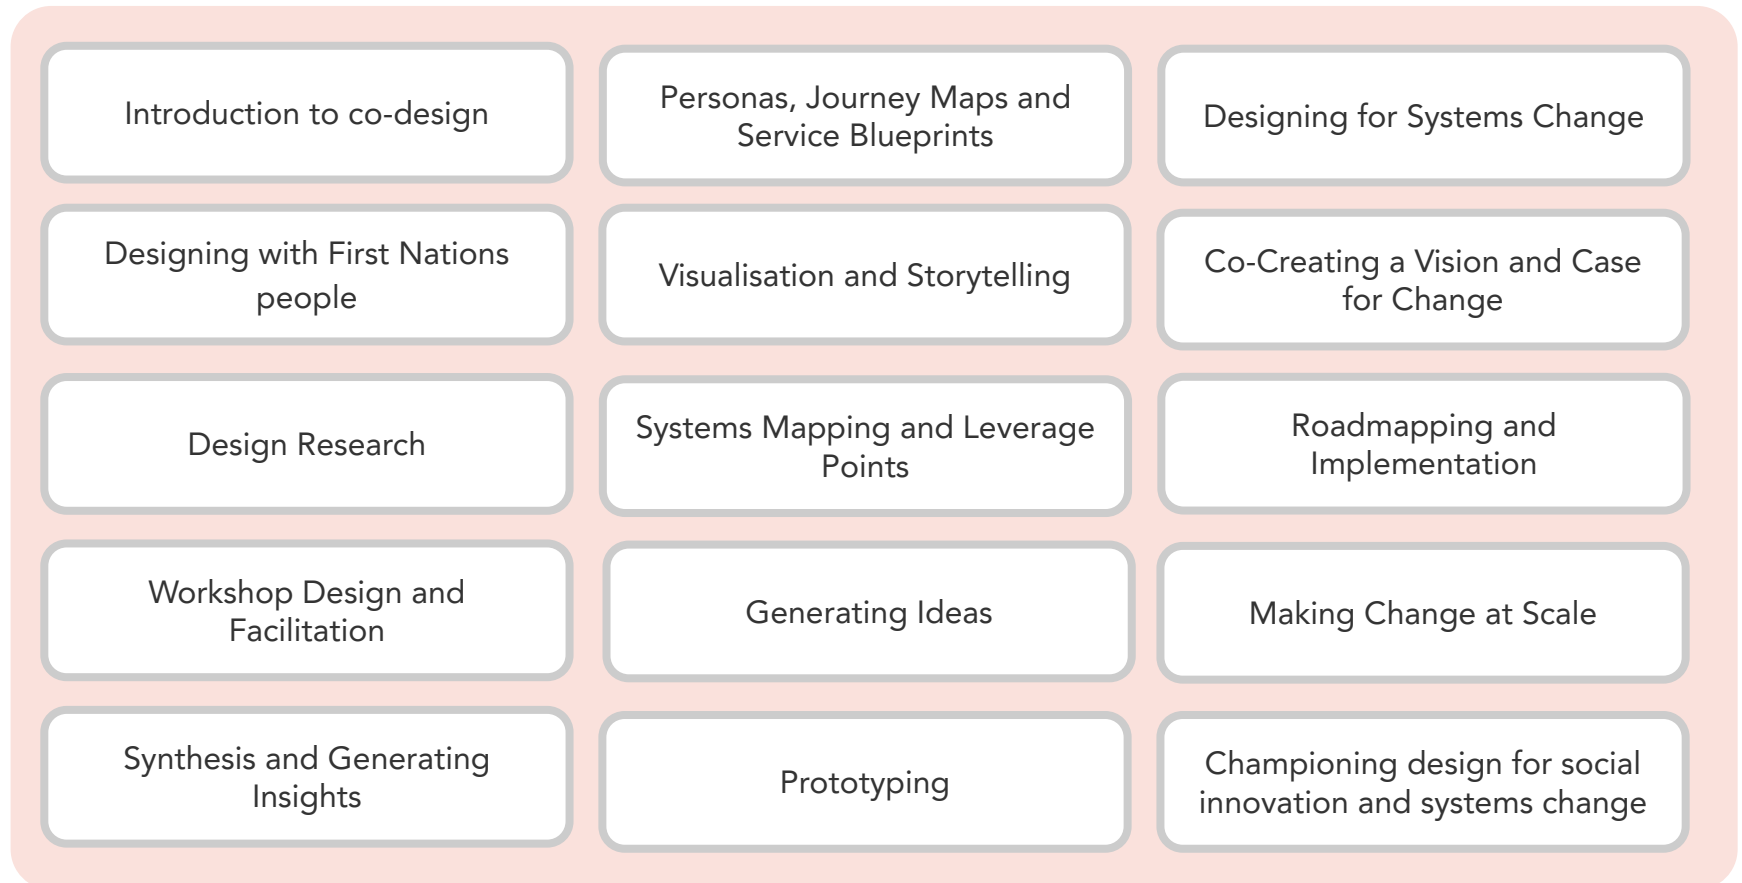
Introduction to co-design

Designing with First Nations people

Design Research

Workshop Design and Facilitation

Synthesis and Generating Insights

Personas, Journey Maps and Service Blueprints

Visualisation and Storytelling

Systems Mapping and Leverage Points

Generating Ideas

Prototyping

Designing for Systems Change

Co-Creating a Vision and Case for Change

Roadmapping and Implementation

Making Change at Scale

Championing design for social innovation and systems change